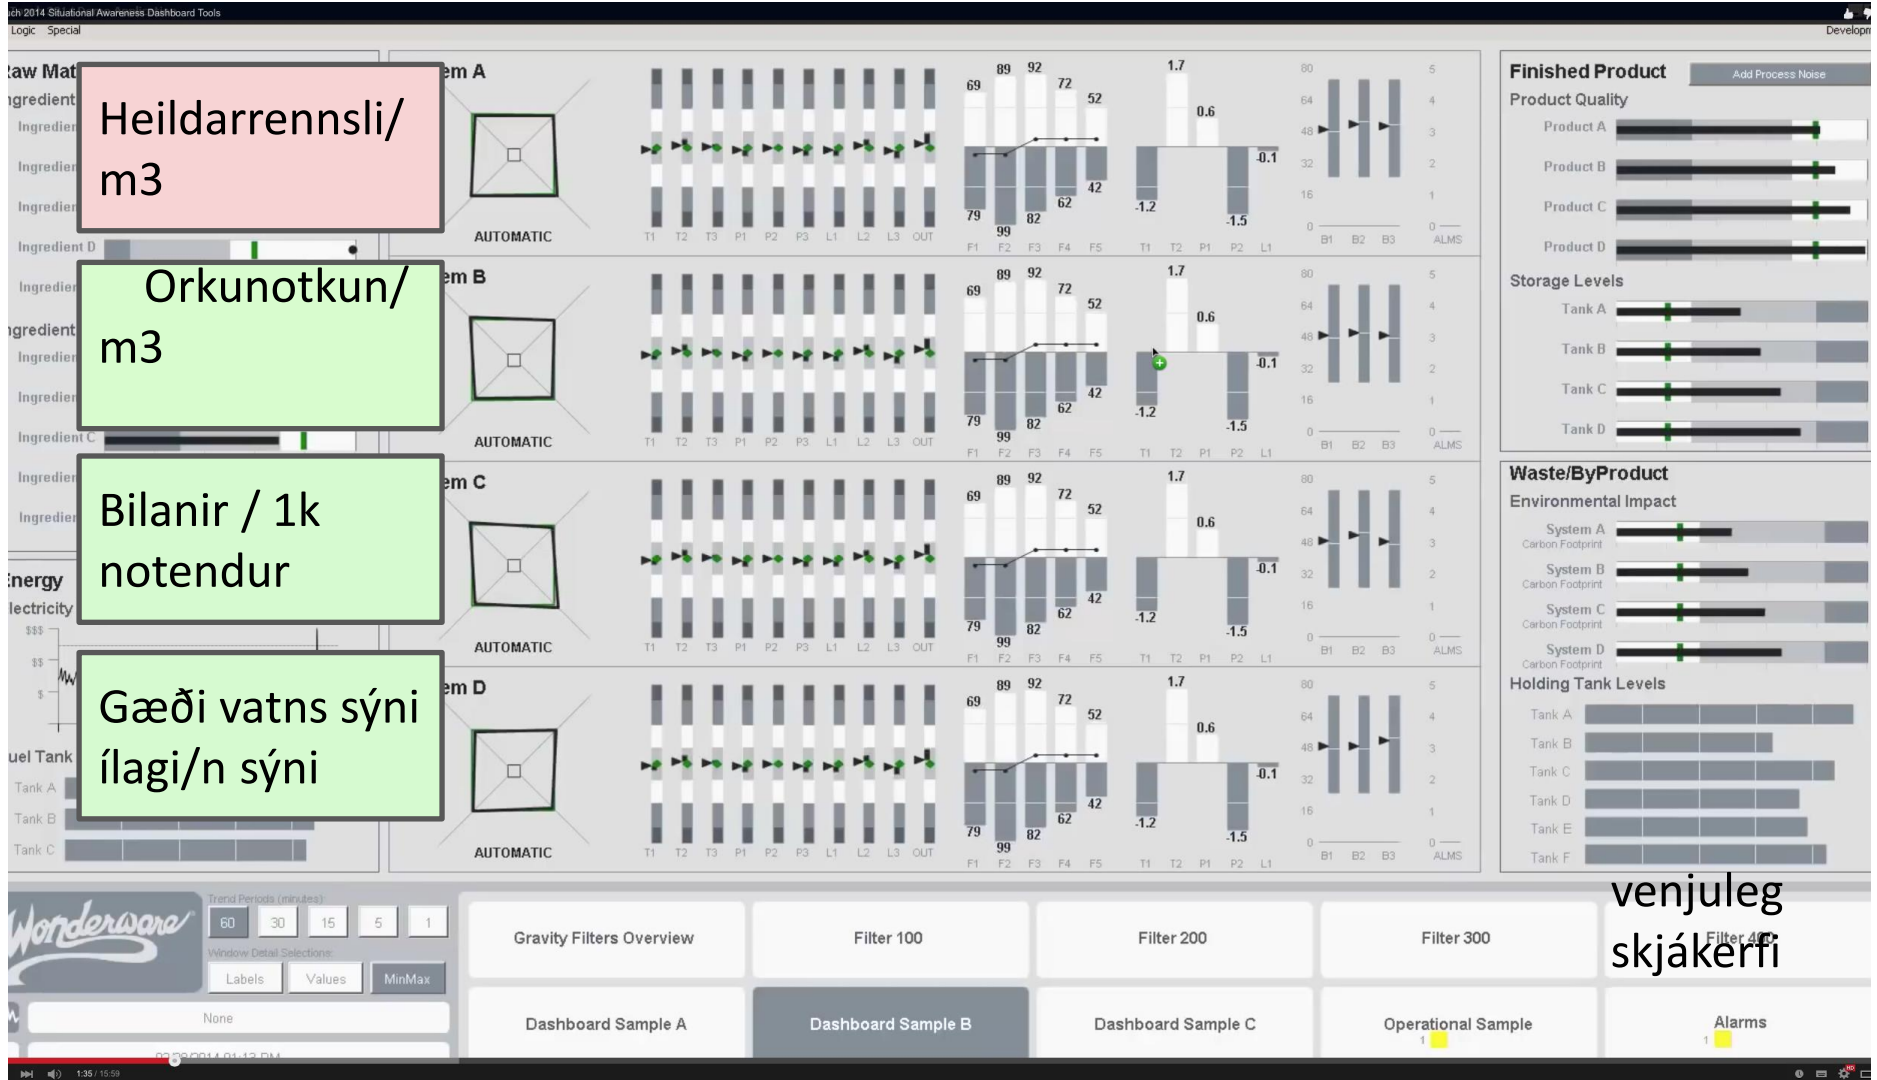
ch 2014 Situational Awareness Dashboard Tools
Logic Special
Develop

Heildarrennsli/ m3

Orkunotkun/ m3

Bilanir / 1k notendur

Gæði vatns sýni ílagi/n sýni

Raw Mat
Ingredient
Ingredient D
Ingredient C
Energy
Electricity
Fuel Tank
Tank A
Tank B
Tank C

em A
AUTOMATIC
em B
AUTOMATIC
em C
AUTOMATIC
em D
AUTOMATIC

T1 T2 T3 P1 P2 P3 L1 L2 L3 OUT
89 92 72 52 69 42 62 79 82 99
F1 F2 F3 F4 F5
1.7 0.6 -0.1 -1.2 -1.5
T1 T2 P1 P2 L1
80 64 48 32 16 0
B1 B2 B3
5 4 3 2 1 0
ALMS

Finished Product
Add Process Noise
Product Quality
Product A
Product B
Product C
Product D
Storage Levels
Tank A
Tank B
Tank C
Tank D
Waste/ByProduct
Environmental Impact
System A Carbon Footprint
System B Carbon Footprint
System C Carbon Footprint
System D Carbon Footprint
Holding Tank Levels
Tank A
Tank B
Tank C
Tank D
Tank E
Tank F

Wonderware
Trend Periods (minutes)
60 30 15 5 1
Window Detail Selection
Labels Values MinMax
None

Gravity Filters Overview
Filter 100
Filter 200
Filter 300
Filter 400
Dashboard Sample A
Dashboard Sample B
Dashboard Sample C
Operational Sample
Alarms

venjuleg skjákerfi

1:35 / 15:59